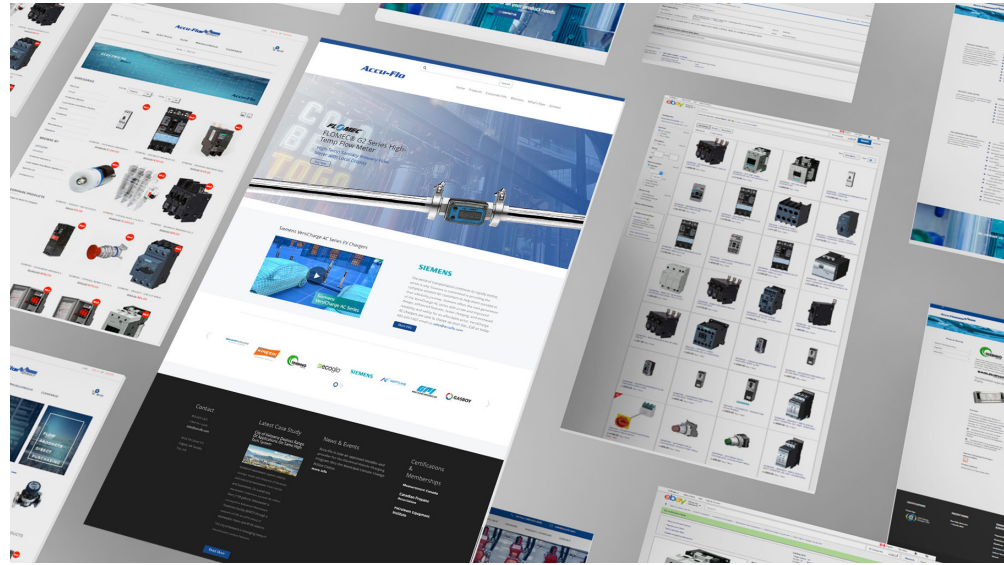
Accu-Flo

FLOMEC

FLOMEC® G2 Series High-Temp Flow Meter

Siemens VersiCharge AC Series EV Chargers

SIEMENS

Siemens VersiCharge AC Series

SIEMENS

Contact

Latest Case Study

News & Events

Certifications & Memberships

ebay

ebay

Accu-Flo